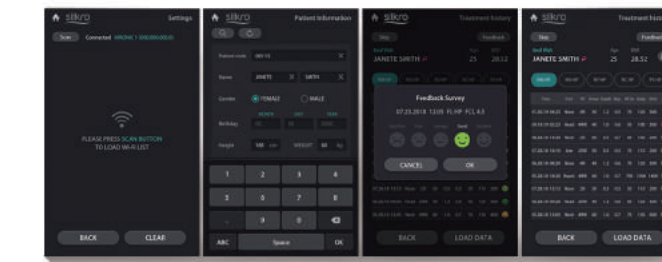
sikro Settings
Scan Connected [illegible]
PLEASE PRESS SCAN BUTTON TO LOAD WI-FI LIST
BACK CLEAR

sikro Patient Information
Patient code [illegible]
Name JANETE SMITH
Gender FEMALE MALE
Birthday
Height 180 WEIGHT 83
1 2 3
4 5 6
7 8 9
ABC Space OK

sikro Treatment history
Stop Feedback
JANETE SMITH 25 28.52
Feedback Survey
07.03.2018 13:00 FL/HP FCL 8.0
CANCEL OK
BACK LOAD DATA

sikro Treatment history
Stop Feedback
JANETE SMITH 25 28.52
BACK LOAD DATA